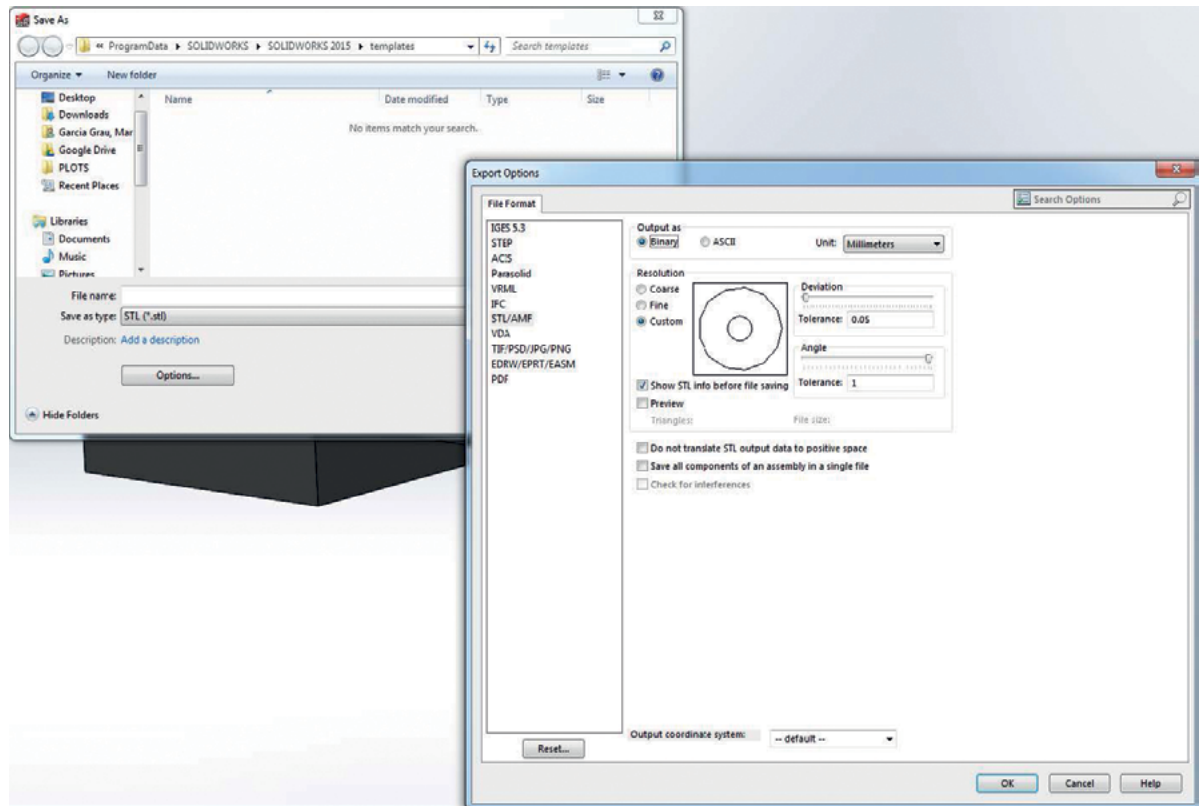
Save As

« ProgramData ▸ SOLIDWORKS ▸ SOLIDWORKS 2015 ▸ templates

Search templates

Organize ▾ New folder

Desktop
Downloads
Garcia Grau, Mar
Google Drive
PLOTS
Recent Places

Libraries
Documents
Music
Pictures

Name Date modified Type Size

No items match your search.

File name:
Save as type: STL (*.stl)
Description: Add a description

Options...

Hide Folders

Export Options

Search Options

File Format

IGES 5.3
STEP
ACIS
Parasolid
VRML
IFC
STL/AMF
VDA
TIF/PSD/JPG/PNG
EDRW/EPRT/EASM
PDF

Output as
Binary ASCII Unit: Millimeters

Resolution
Coarse
Fine
Custom

Deviation
Tolerance: 0.05

Angle
Tolerance: 1

Show STL info before file saving
Preview
Triangles: File size:

Do not translate STL output data to positive space
Save all components of an assembly in a single file
Check for interferences

Reset...

Output coordinate system: -- default --

OK Cancel Help